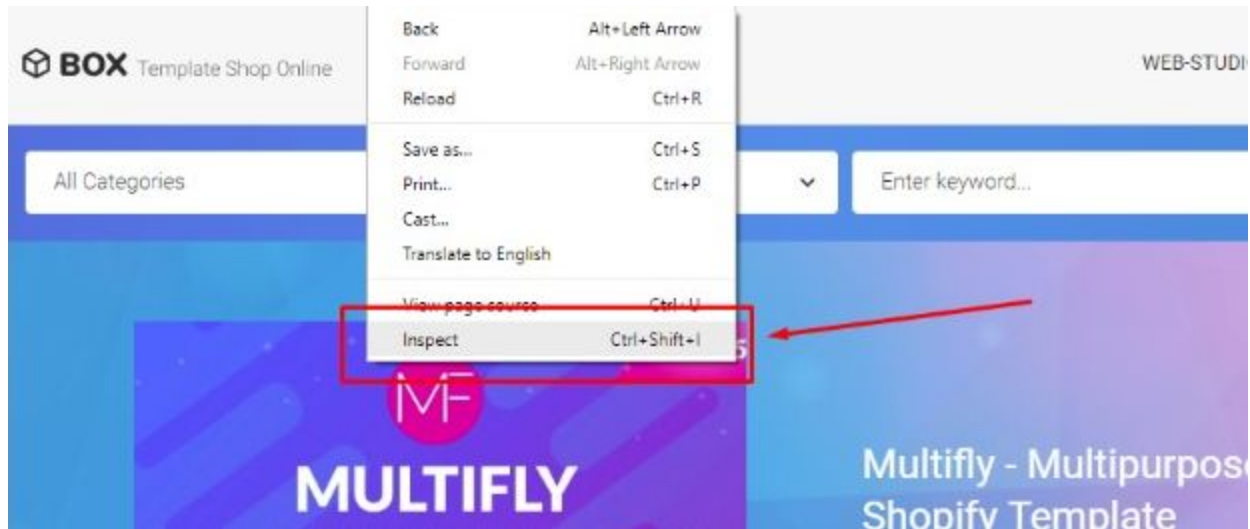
BOX Template Shop Online

Back Alt+Left Arrow
Forward Alt+Right Arrow
Reload Ctrl+R

Save as... Ctrl+S
Print... Ctrl+P
Cast...
Translate to English

View page source Ctrl+U
Inspect Ctrl+Shift+I

WEB-STUDI

All Categories

Enter keyword...

MF

MULTIFLY

Multifly - Multipurpos
Shopify Template